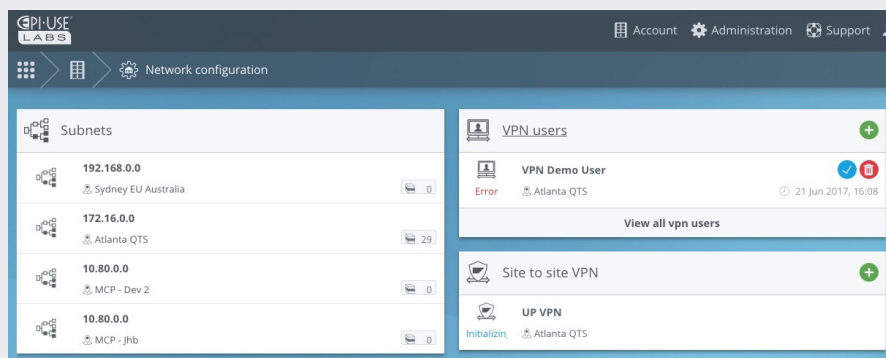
EPI-USE LABS

Account Administration Support

Network configuration

Subnets

192.168.0.0
Sydney EU Australia
0

172.16.0.0
Atlanta QTS
29

10.80.0.0
MCP - Dev 2
0

10.80.0.0
MCP - Jhb
0

VPN users

VPN Demo User
Error Atlanta QTS
21 Jun 2017, 16:08

View all vpn users

Site to site VPN

UP VPN
Initializin Atlanta QTS